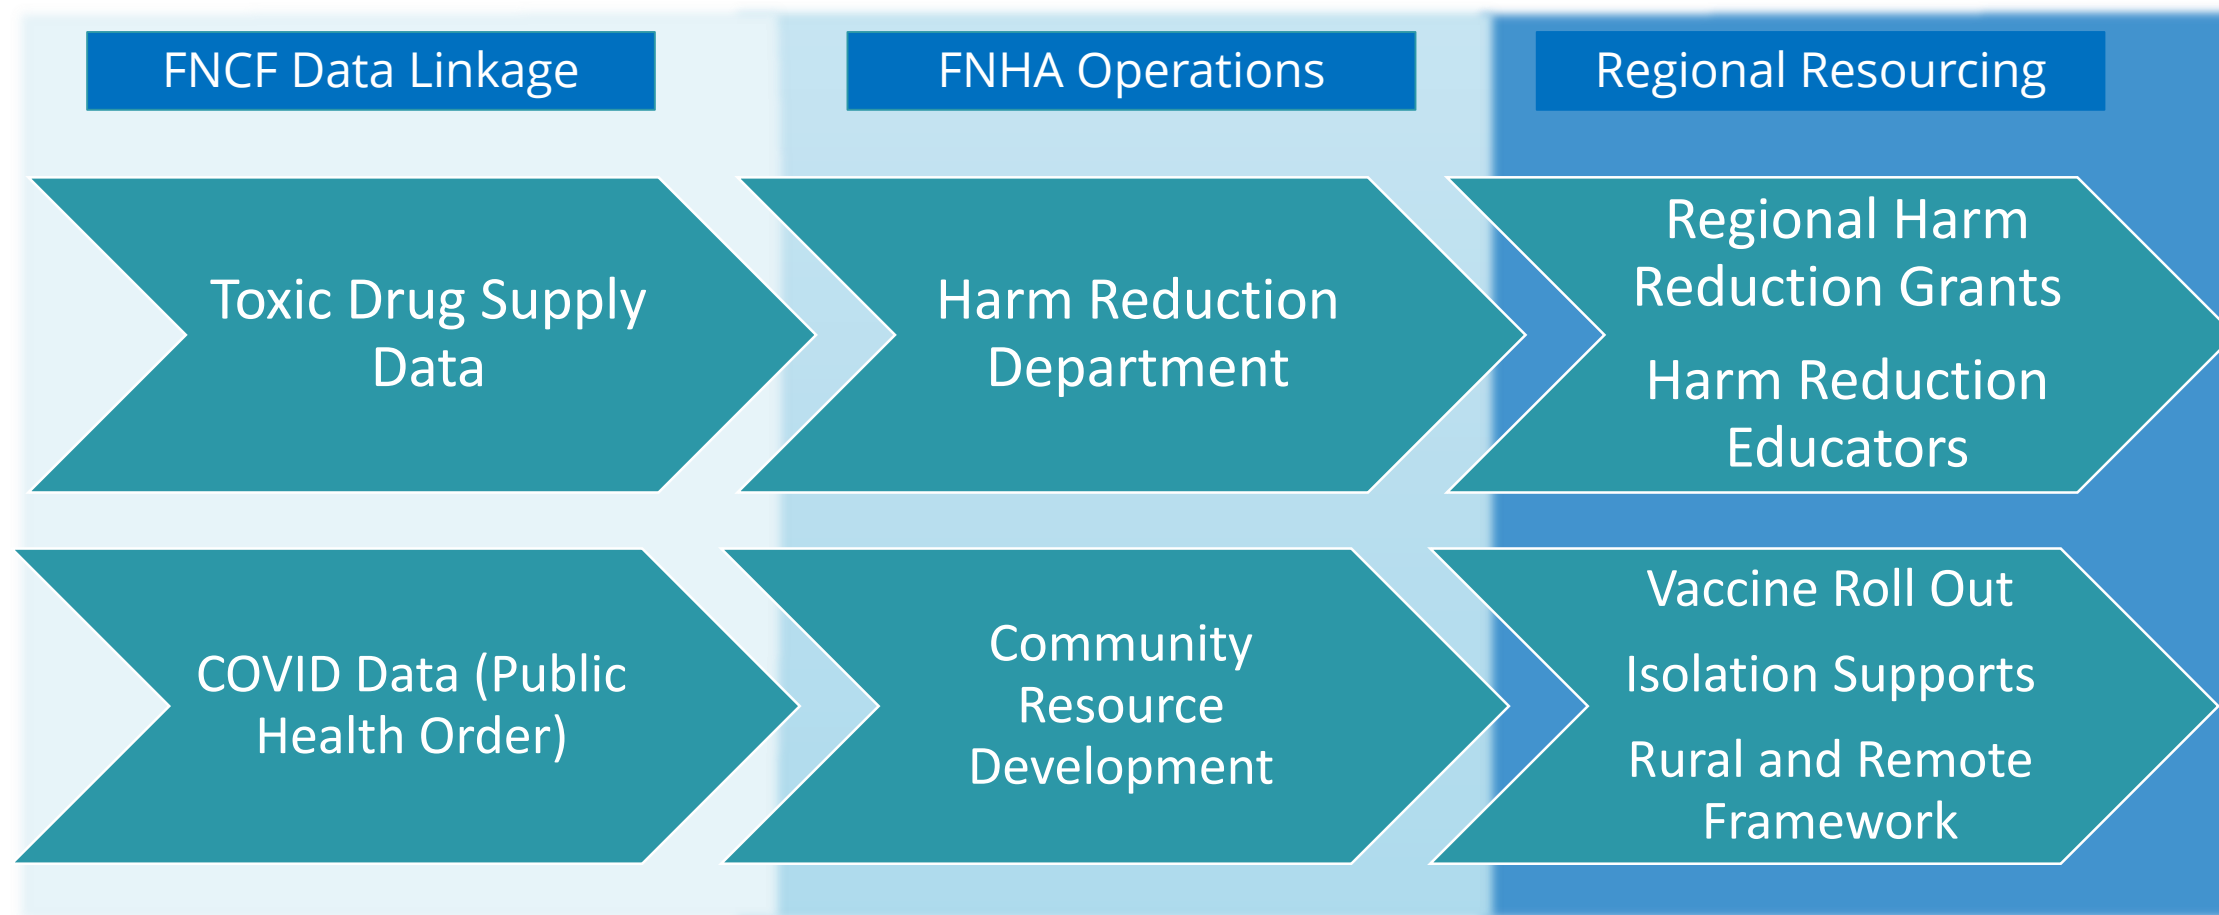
FNCF Data Linkage

FNHA Operations

Regional Resourcing

Toxic Drug Supply Data

Harm Reduction Department

Regional Harm Reduction Grants

Harm Reduction Educators

COVID Data (Public Health Order)

Community Resource Development

Vaccine Roll Out

Isolation Supports

Rural and Remote Framework